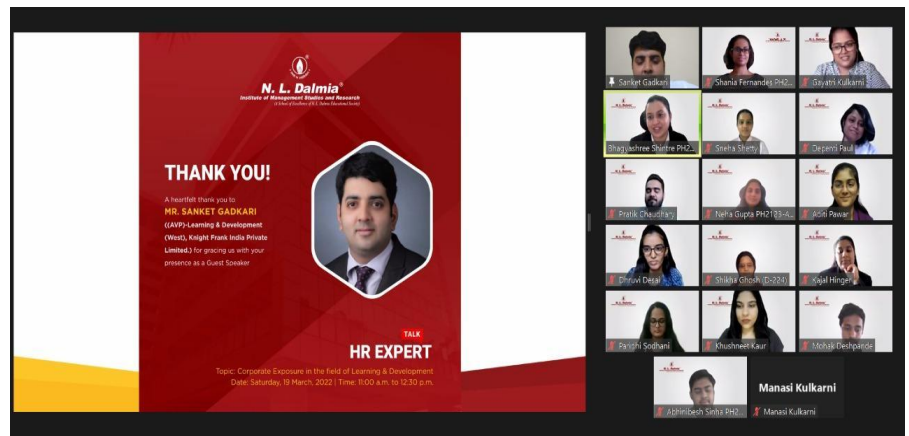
N. L. Dalmia®
Institute of Management Studies and Research
(A School of Excellence of N. L. Dalmia Educational Society)

THANK YOU!

A heartfelt thank you to MR. SANKET GADKARI ((AVP)-Learning & Development (West), Knight Frank India Private Limited.) for gracing us with your presence as a Guest Speaker

TALK
HR EXPERT

Topic: Corporate Exposure in the field of Learning & Development
Date: Saturday, 19 March, 2022 | Time: 11:00 a.m. to 12:30 p.m.

Sanket Gadkari
Shania Fernandes PH2...
Gayatri Kulkarni
Bhagyashree Shintre PH2...
Sneha Shetty
Deepika Paul
Pratik Chaudhary
Neha Gupta PH2123-A...
Aditi Pawar
Dhruvi Desai
Shikha Ghosh (D-224)
Kajal Hinger
Parighi Sodhani
Khushneet Kaur
Mohak Deshpande
Abhinibesh Sinha PH2...
Manasi Kulkarni
Manasi Kulkarni